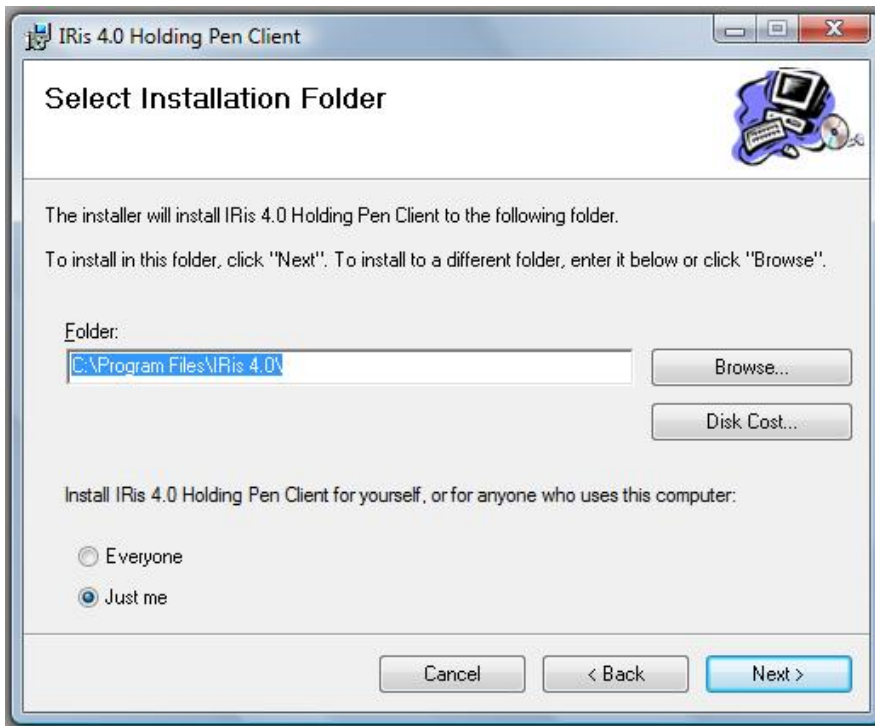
IRis 4.0 Holding Pen Client

Select Installation Folder

The installer will install IRis 4.0 Holding Pen Client to the following folder.

To install in this folder, click "Next". To install to a different folder, enter it below or click "Browse".

Folder:

C:\Program Files\IRis 4.0\

Browse...

Disk Cost...

Install IRis 4.0 Holding Pen Client for yourself, or for anyone who uses this computer:

Everyone

Just me

Cancel

< Back

Next >